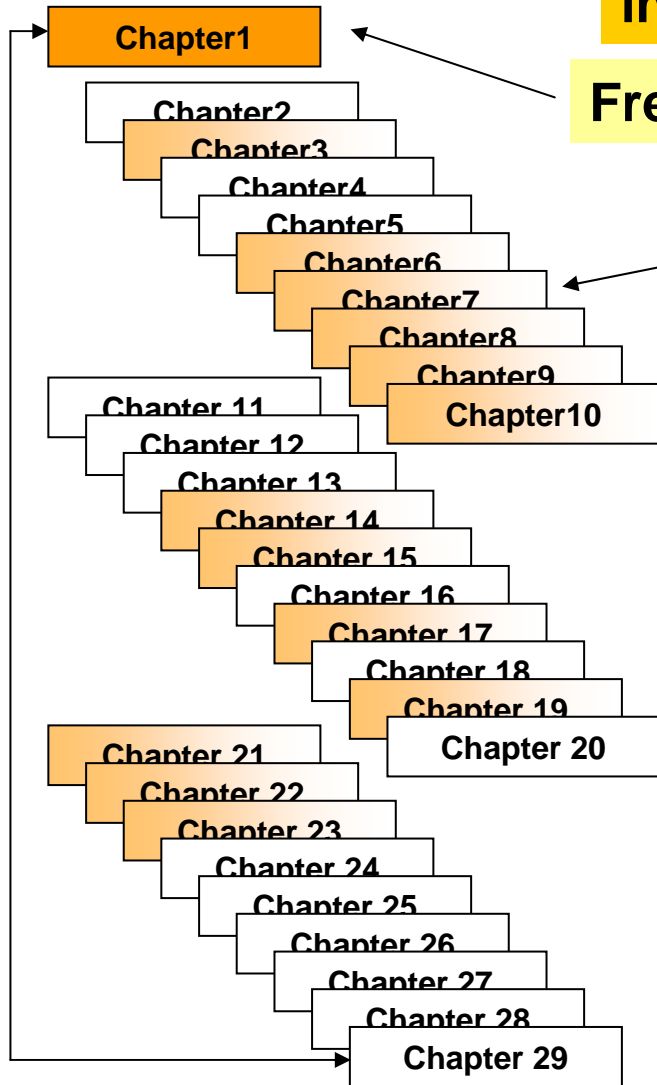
Chapter1

Chapter2
Chapter3
Chapter4
Chapter5
Chapter6
Chapter7
Chapter8
Chapter9
Chapter10

Chapter 11
Chapter 12
Chapter 13
Chapter 14
Chapter 15
Chapter 16
Chapter 17
Chapter 18
Chapter 19
Chapter 20

Chapter 21
Chapter 22
Chapter 23
Chapter 24
Chapter 25
Chapter 26
Chapter 27
Chapter 28
Chapter 29

Ir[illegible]

Fre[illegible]